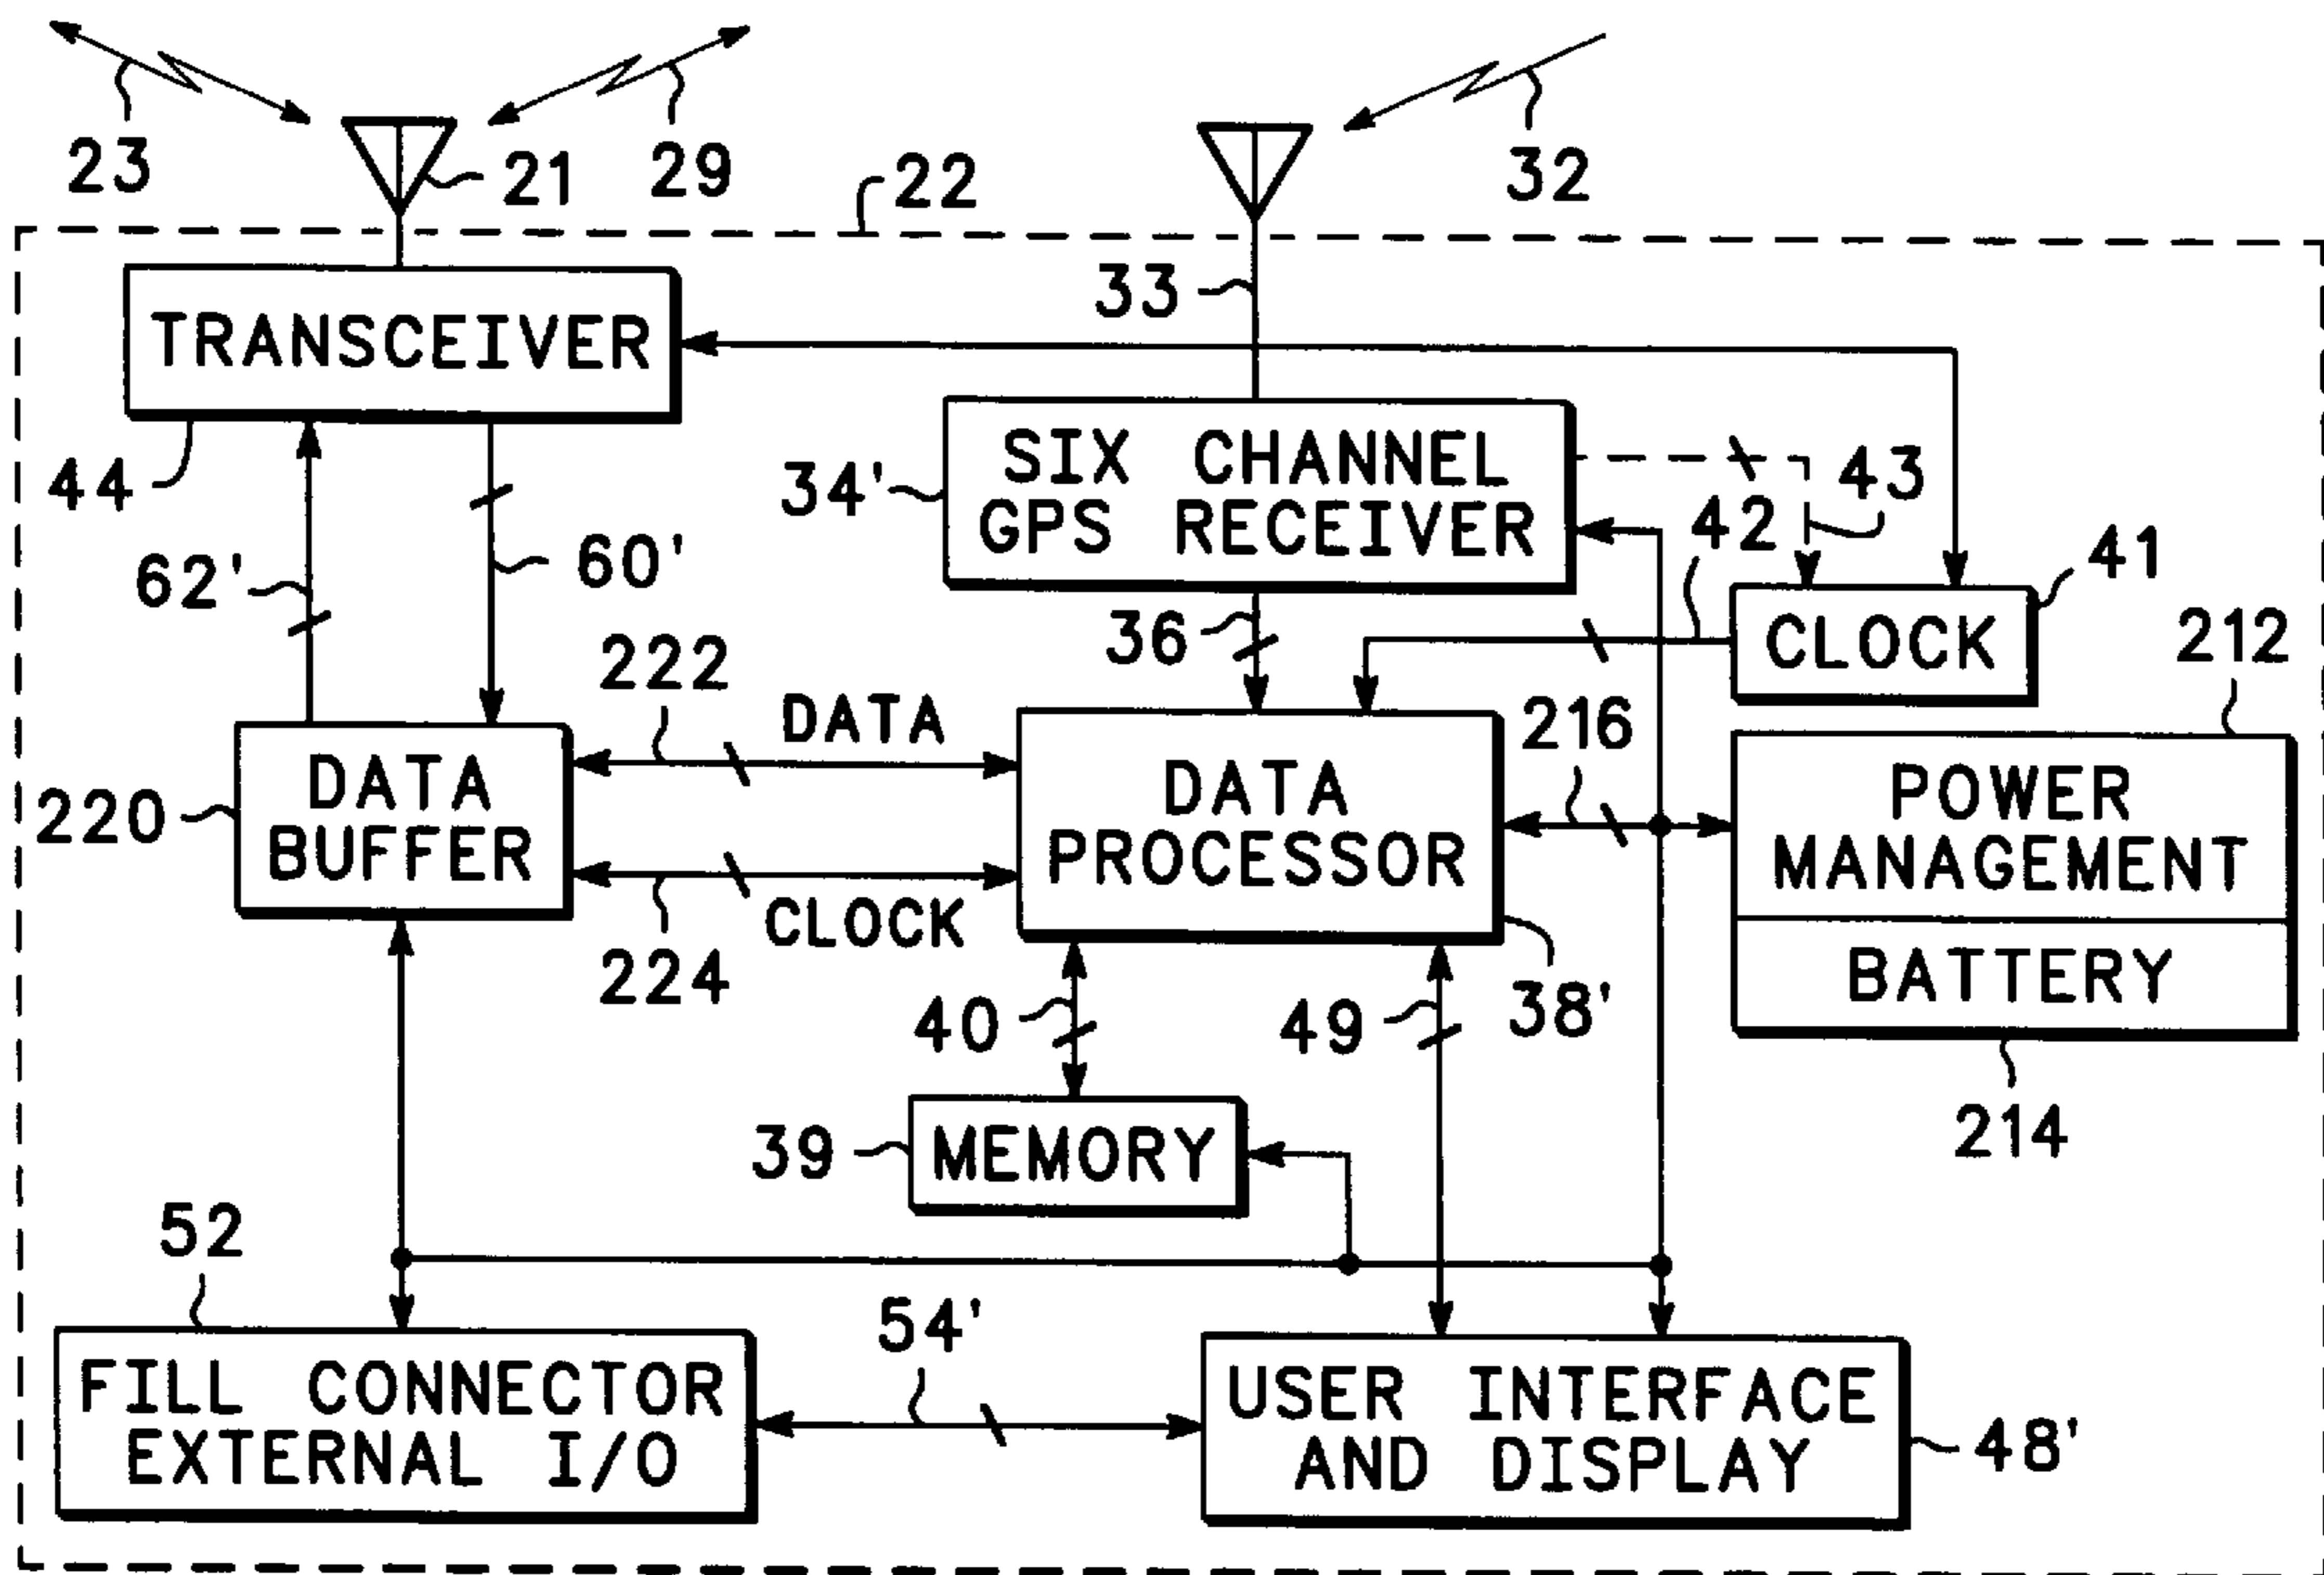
23
21
29
22
32
33
TRANSCEIVER
SIX CHANNEL GPS RECEIVER
34'
43
42
41
44
62'
60'
CLOCK
212
36
222
DATA
216
DATA BUFFER
220
DATA PROCESSOR
POWER MANAGEMENT
BATTERY
CLOCK
224
38'
40
49
214
39
MEMORY
52
54'
FILL CONNECTOR EXTERNAL I/O
USER INTERFACE AND DISPLAY
48'